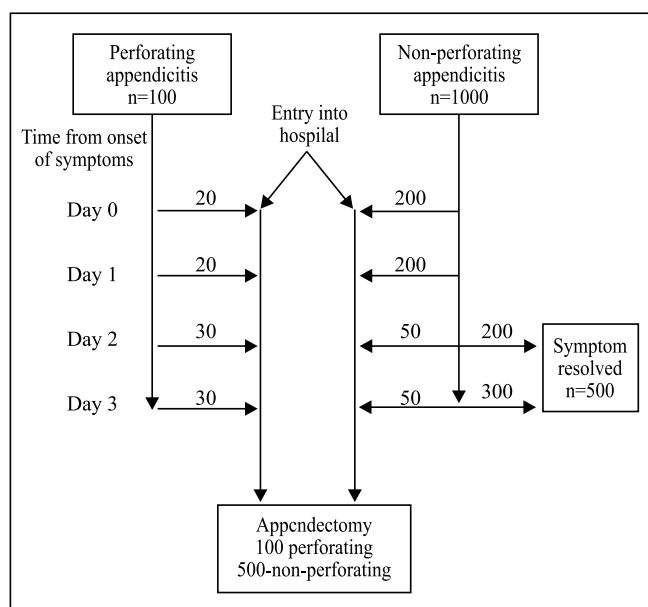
Perforating appendicitis n=100

Non-perforating appendicitis n=1000

Entry into hospital

Time from onset of symptoms

Day 0
20
200

Day 1
20
200

Day 2
30
50
200

Day 3
30
50
300

Symptom resolved n=500

Appcndectomy
100 perforating
500-non-perforating